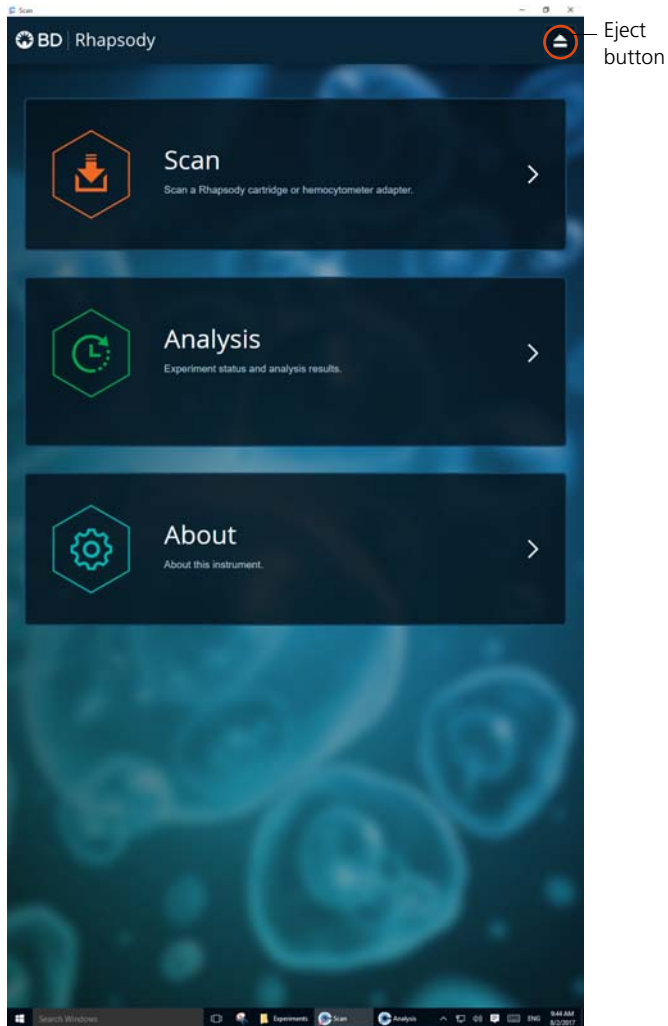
Scan

BD Rhapsody

Eject button

Scan
Scan a Rhapsody cartridge or hemocytometer adapter.

Analysis
Experiment status and analysis results.

About
About this instrument.

Search Windows
Experiments
Scan
Analysis
ENG
9:44 AM
8/2/2017